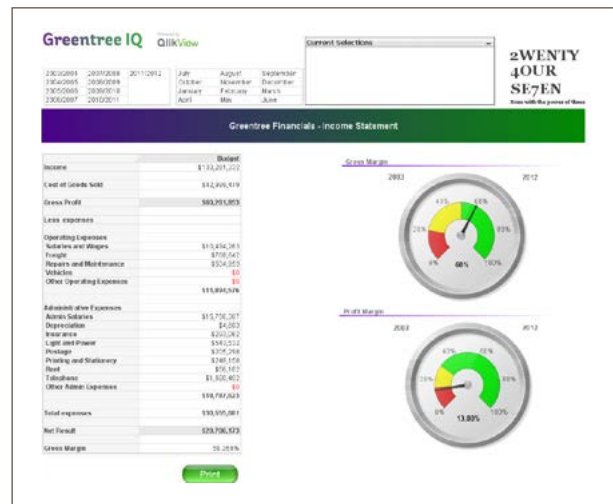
Greentree IQ Powered by QlikView

| 2003/2004 | 2007/2008 | 2011/2012 |
|---|---|---|
| 2004/2005 | 2008/2009 | |
| 2005/2006 | 2009/2010 | |
| 2006/2007 | 2010/2011 | |

| July | August | September |
|---|---|---|
| October | November | December |
| January | February | March |
| April | May | June |

Current Selections

2WENTY 4OUR SE7EN
Xero with the power of three

Greentree Financials - Income Statement

| | Budget |
|---|---|
| Income | $133,281,222 |
| Cost of Goods Sold | $42,999,619 |
| Gross Profit | $89,781,653 |
| Less expenses | |
| Operating Expenses | |
| Salaries and Wages | $10,434,363 |
| Freight | $708,542 |
| Repairs and Maintenance | $504,853 |
| Vehicles | $0 |
| Other Operating Expenses | $0 |
| | $11,894,576 |
| Administrative Expenses | |
| Admin Salaries | $15,756,307 |
| Depreciation | $4,083 |
| Insurance | $293,262 |
| Light and Power | $540,532 |
| Postage | $325,298 |
| Printing and Stationery | $249,158 |
| Rent | $56,167 |
| Telephone | $1,600,402 |
| Other Admin Expenses | $0 |
| | $18,797,023 |
| Total expenses | $30,595,081 |
| Net Result | $29,706,573 |
| Gross Margin | 59.259% |

Print

Gross Margin
2003 2012
40% 60% 80% 0% 100%
60%

Profit Margin
2003 2012
47% 72% 25% 89% 0% 100%
13.80%